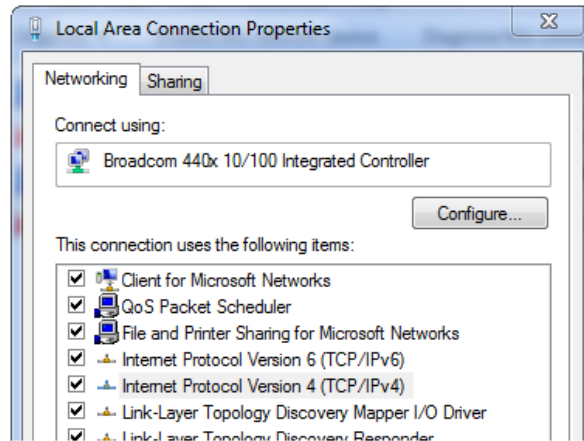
Local Area Connection Properties

Networking Sharing

Connect using:

Broadcom 440x 10/100 Integrated Controller

Configure...

This connection uses the following items:

Client for Microsoft Networks
QoS Packet Scheduler
File and Printer Sharing for Microsoft Networks
Internet Protocol Version 6 (TCP/IPv6)
Internet Protocol Version 4 (TCP/IPv4)
Link-Layer Topology Discovery Mapper I/O Driver
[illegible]